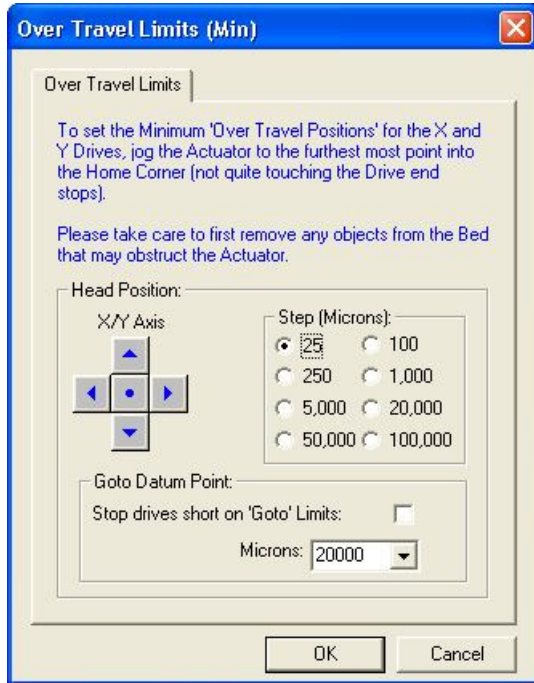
Over Travel Limits (Min)

Over Travel Limits

To set the Minimum 'Over Travel Positions' for the X and Y Drives, jog the Actuator to the furthest most point into the Home Corner (not quite touching the Drive end stops).

Please take care to first remove any objects from the Bed that may obstruct the Actuator.

Head Position:

X/Y Axis

Step (Microns):

25
100
250
1,000
5,000
20,000
50,000
100,000

Goto Datum Point:

Stop drives short on 'Goto' Limits:

Microns: 20000

OK

Cancel